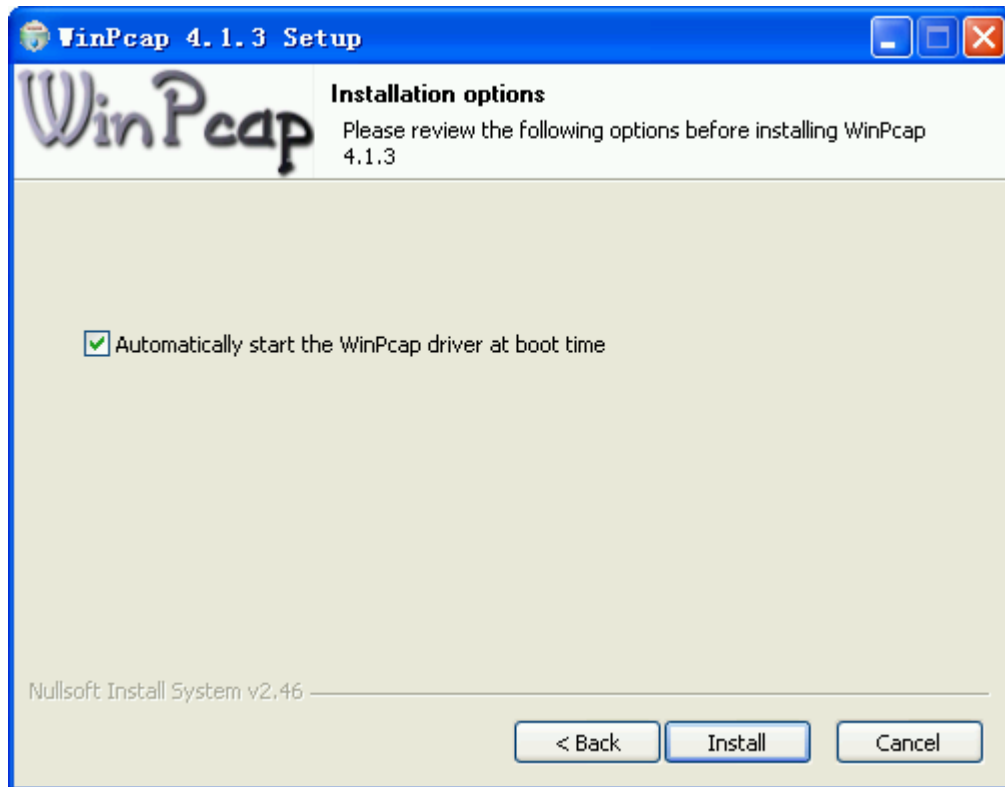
WinPcap 4.1.3 Setup

WinPcap

Installation options

Please review the following options before installing WinPcap 4.1.3

Automatically start the WinPcap driver at boot time

Nullsoft Install System v2.46

< Back

Install

Cancel